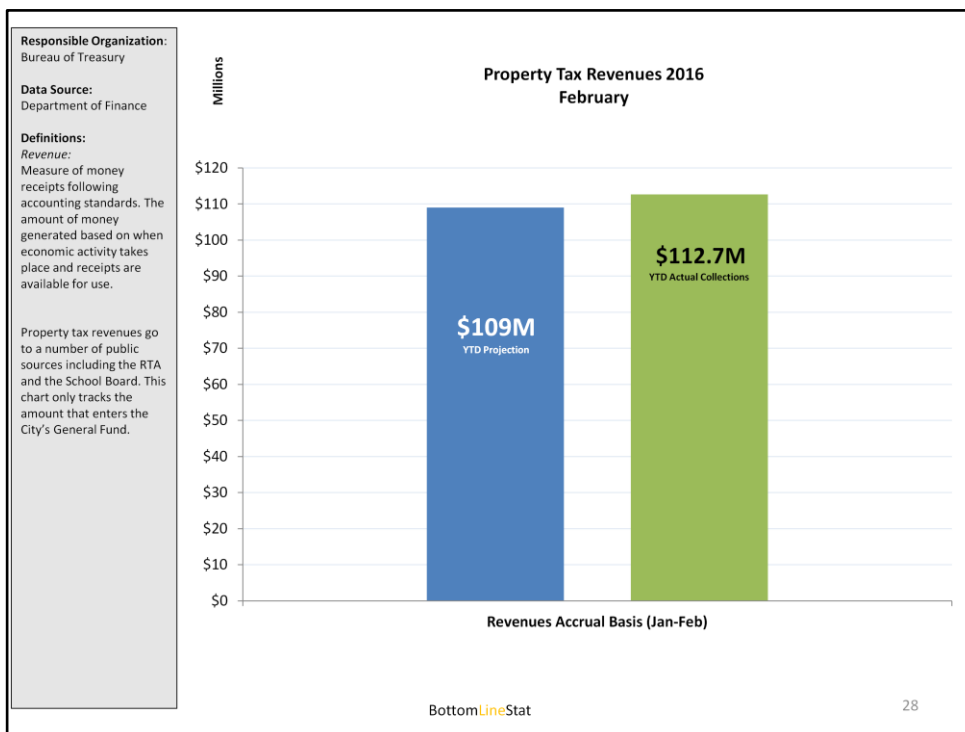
Responsible Organization: Bureau of Treasury

Data Source: Department of Finance

Definitions:
Revenue:
Measure of money receipts following accounting standards. The amount of money generated based on when economic activity takes place and receipts are available for use.

Property tax revenues go to a number of public sources including the RTA and the School Board. This chart only tracks the amount that enters the City's General Fund.

Millions

Property Tax Revenues 2016
February

$120
$110
$100
$90
$80
$70
$60
$50
$40
$30
$20
$10
$0

$109M
YTD Projection

$112.7M
YTD Actual Collections

Revenues Accrual Basis (Jan-Feb)

BottomLineStat

28